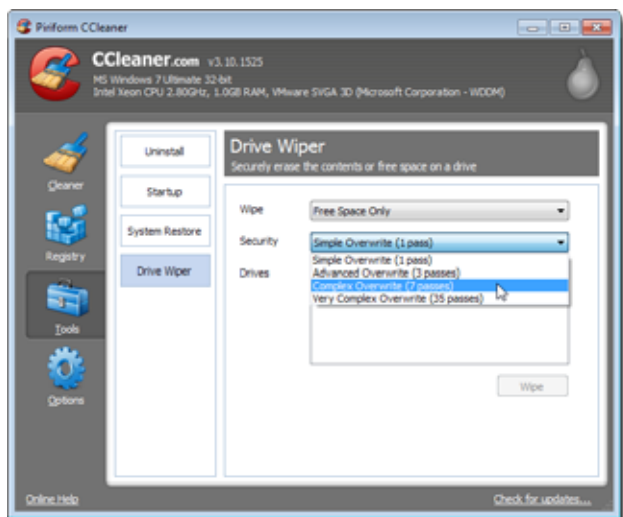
Piriform CCleaner

CCleaner.com v3.10.1525
MS Windows 7 Ultimate 32-bit
Intel Xeon CPU 2.80GHz, 1.0GB RAM, VMware SVGA 3D (Microsoft Corporation - WDDM)

Cleaner
Registry
Tools
Options

Uninstall
Startup
System Restore
Drive Wiper

Drive Wiper
Securely erase the contents or free space on a drive

Wipe
Free Space Only

Security
Simple Overwrite (1 pass)

Drives
Simple Overwrite (1 pass)
Advanced Overwrite (3 passes)
Complex Overwrite (7 passes)
Very Complex Overwrite (35 passes)

Wipe

Online Help
Check for updates...